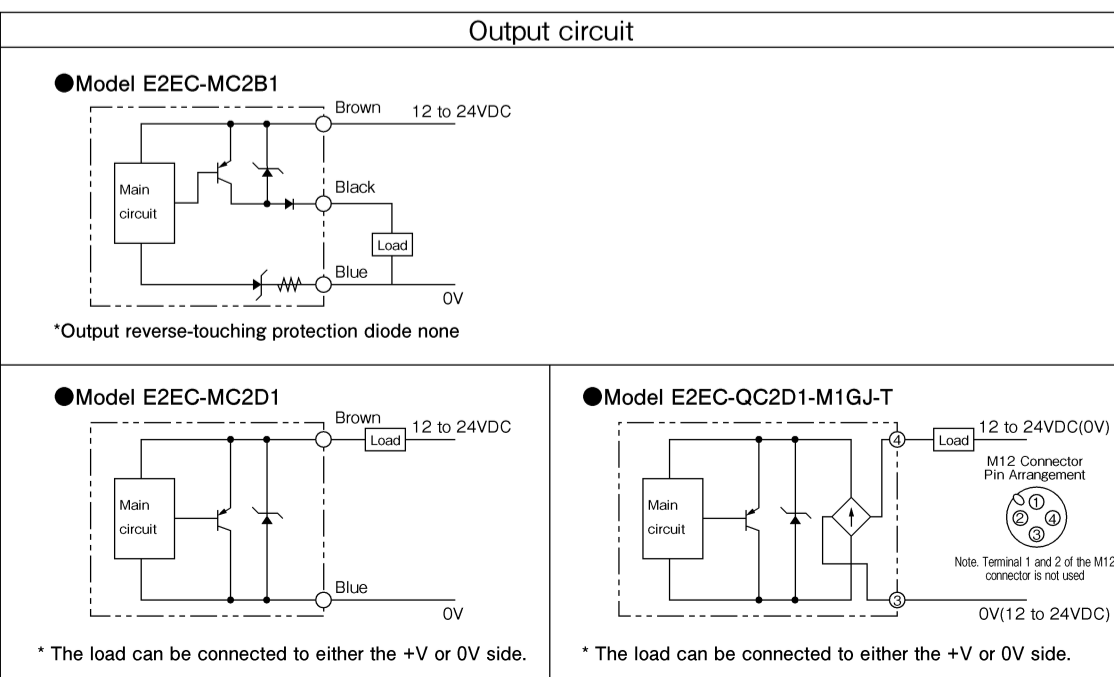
Output circuit

●Model E2EC-MC2B1

Brown 12 to 24VDC

Main circuit

Black

Load

Blue

0V

*Output reverse-touching protection diode none

●Model E2EC-MC2D1

Brown Load 12 to 24VDC

Main circuit

Blue

0V

* The load can be connected to either the +V or 0V side.

●Model E2EC-QC2D1-M1GJ-T

④ Load 12 to 24VDC(0V)

M12 Connector Pin Arrangement

① ② ④ ③

Main circuit

Note. Terminal 1 and 2 of the M12 connector is not used

③ 0V(12 to 24VDC)

* The load can be connected to either the +V or 0V side.